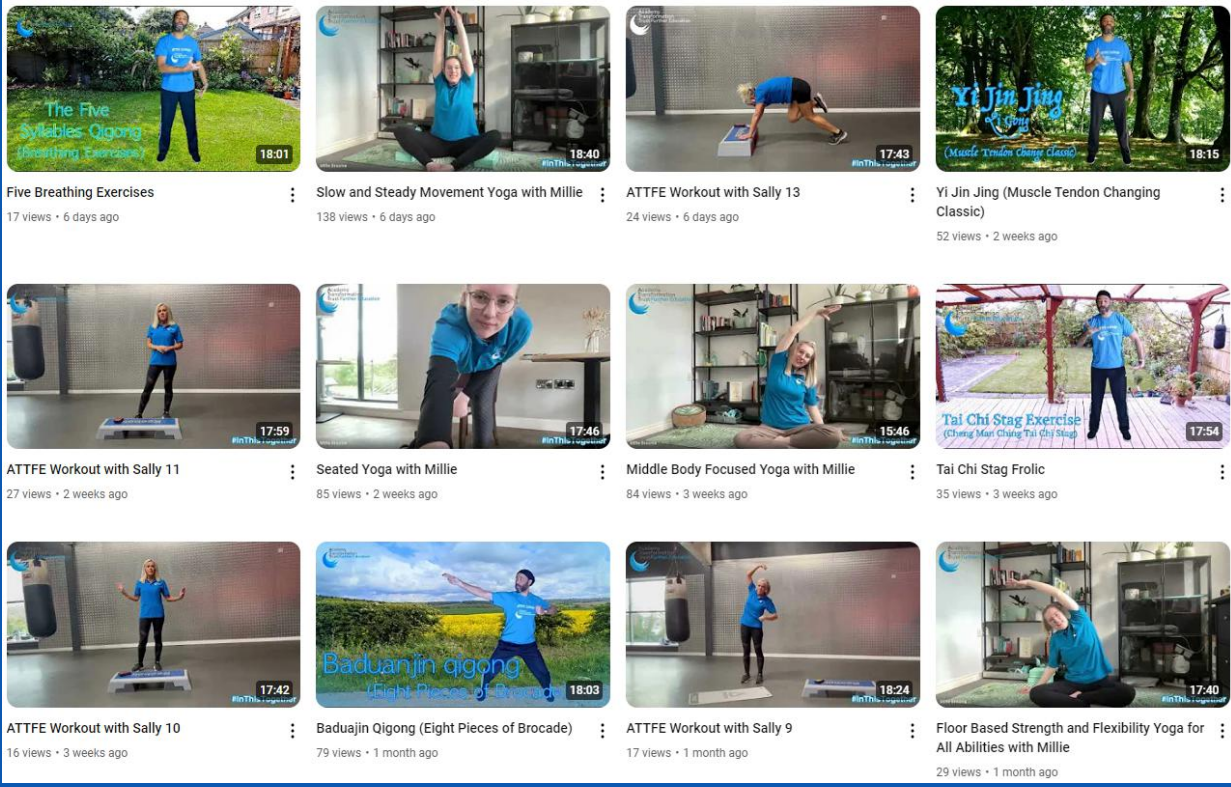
The Five Syllables Qigong (Breathing Exercises)

18:01

Five Breathing Exercises

17 views • 6 days ago

18:40

Slow and Steady Movement Yoga with Millie

138 views • 6 days ago

#InThisTogether

17:43

ATTFE Workout with Sally 13

24 views • 6 days ago

Yi Jin Jing

(Muscle Tendon Change Classic)

18:15

Yi Jin Jing (Muscle Tendon Changing Classic)

52 views • 2 weeks ago

#InThisTogether

17:59

ATTFE Workout with Sally 11

27 views • 2 weeks ago

#InThisTogether

17:46

Seated Yoga with Millie

85 views • 2 weeks ago

#InThisTogether

15:46

Middle Body Focused Yoga with Millie

84 views • 3 weeks ago

Tai Chi Stag Exercise

(Cheng Man Ching Tai Chi Stag)

17:54

Tai Chi Stag Frolic

35 views • 3 weeks ago

#InThisTogether

17:42

ATTFE Workout with Sally 10

16 views • 3 weeks ago

Baduanjin qigong

(Eight Pieces of Brocade)

18:03

Baduajin Qigong (Eight Pieces of Brocade)

79 views • 1 month ago

#InThisTogether

18:24

ATTFE Workout with Sally 9

17 views • 1 month ago

#InThisTogether

17:40

Floor Based Strength and Flexibility Yoga for All Abilities with Millie

29 views • 1 month ago